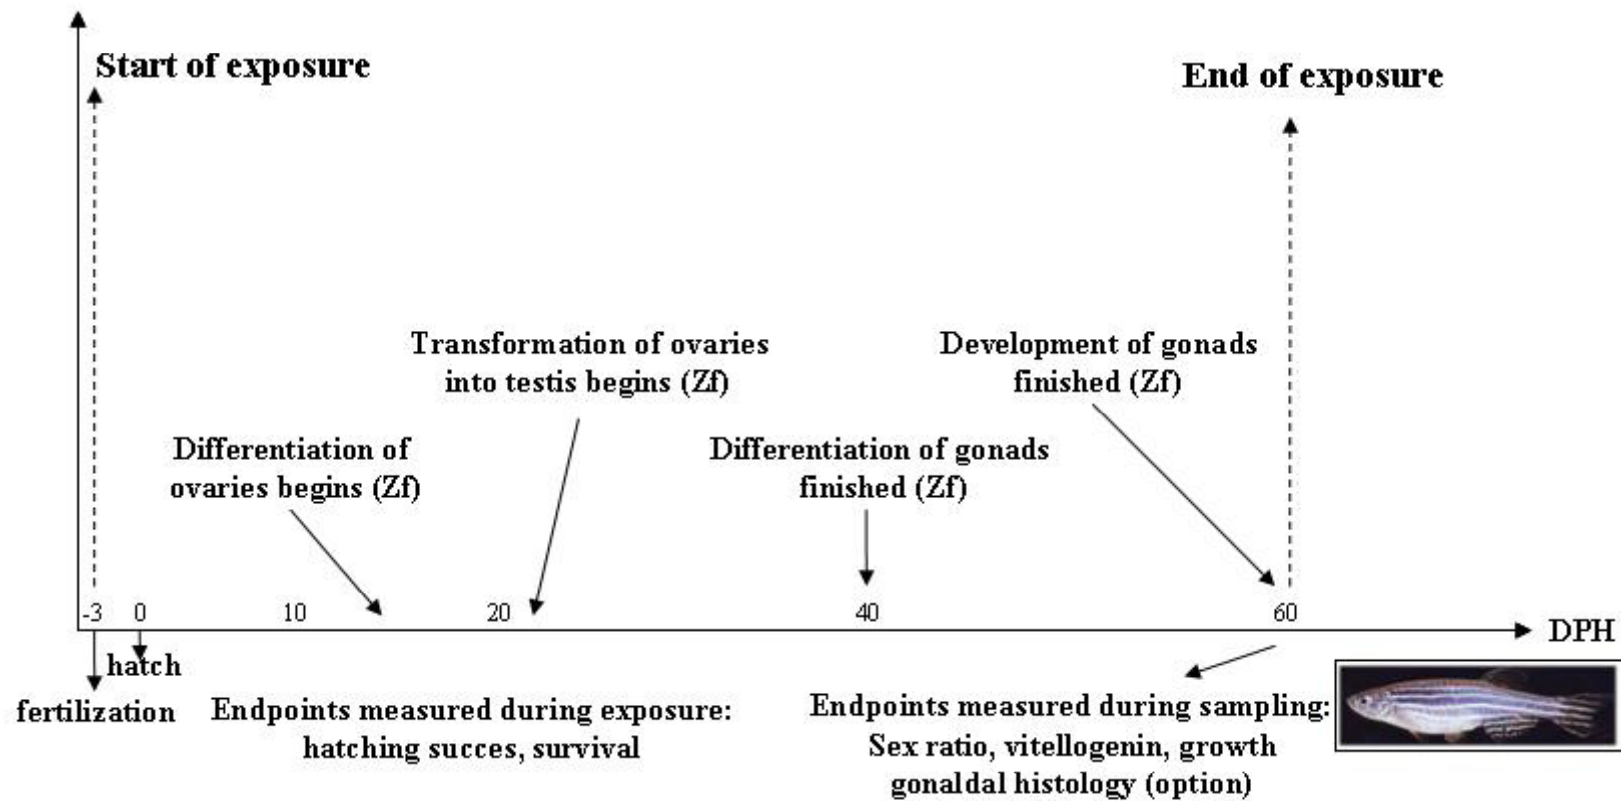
Start of exposure

End of exposure

Transformation of ovaries into testis begins (Zf)

Development of gonads finished (Zf)

Differentiation of ovaries begins (Zf)

Differentiation of gonads finished (Zf)

-3 0 10 20 40 60

DPH

hatch

fertilization

Endpoints measured during exposure: hatching succes, survival

Endpoints measured during sampling: Sex ratio, vitellogenin, growth gonaldal histology (option)